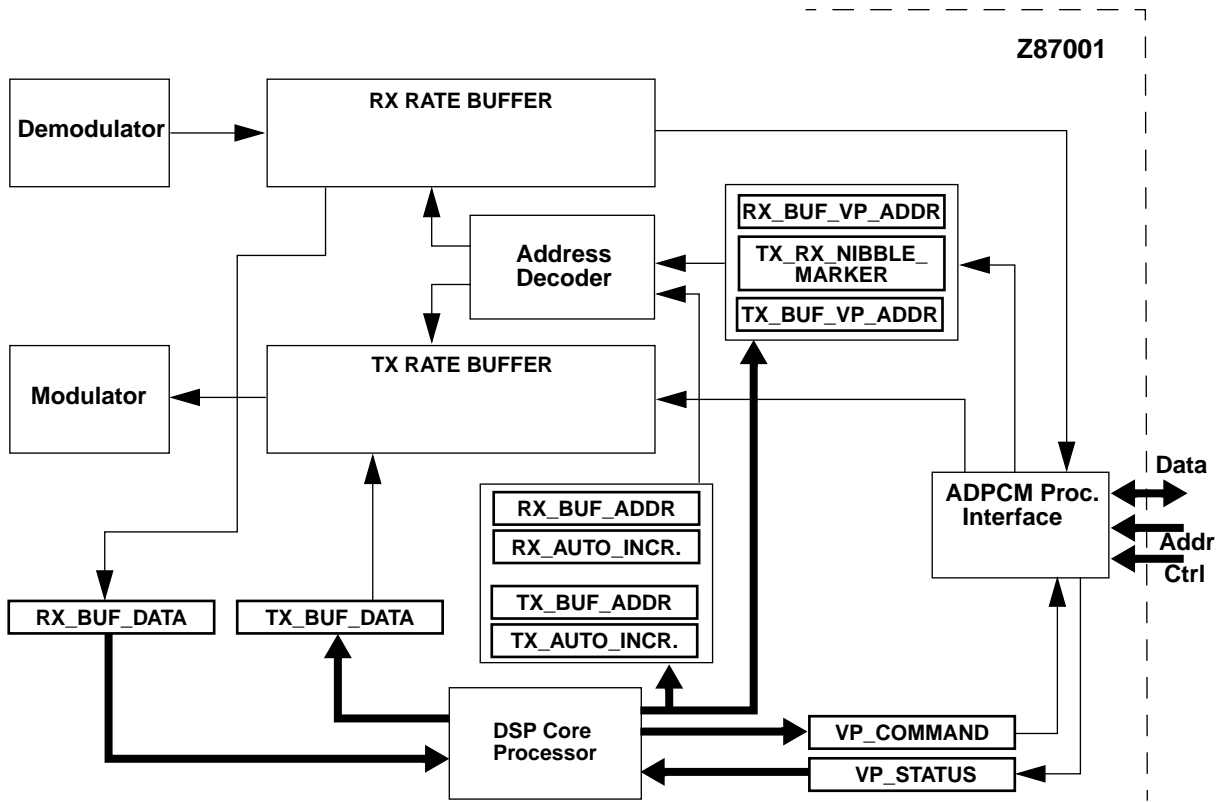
Z87001

Demodulator

RX RATE BUFFER

Address Decoder

RX_BUF_VP_ADDR

TX_RX_NIBBLE_ MARKER

TX_BUF_VP_ADDR

Modulator

TX RATE BUFFER

RX_BUF_ADDR

RX_AUTO_INCR.

TX_BUF_ADDR

TX_AUTO_INCR.

ADPCM Proc. Interface

Data

Addr

Ctrl

RX_BUF_DATA

TX_BUF_DATA

DSP Core Processor

VP_COMMAND

VP_STATUS